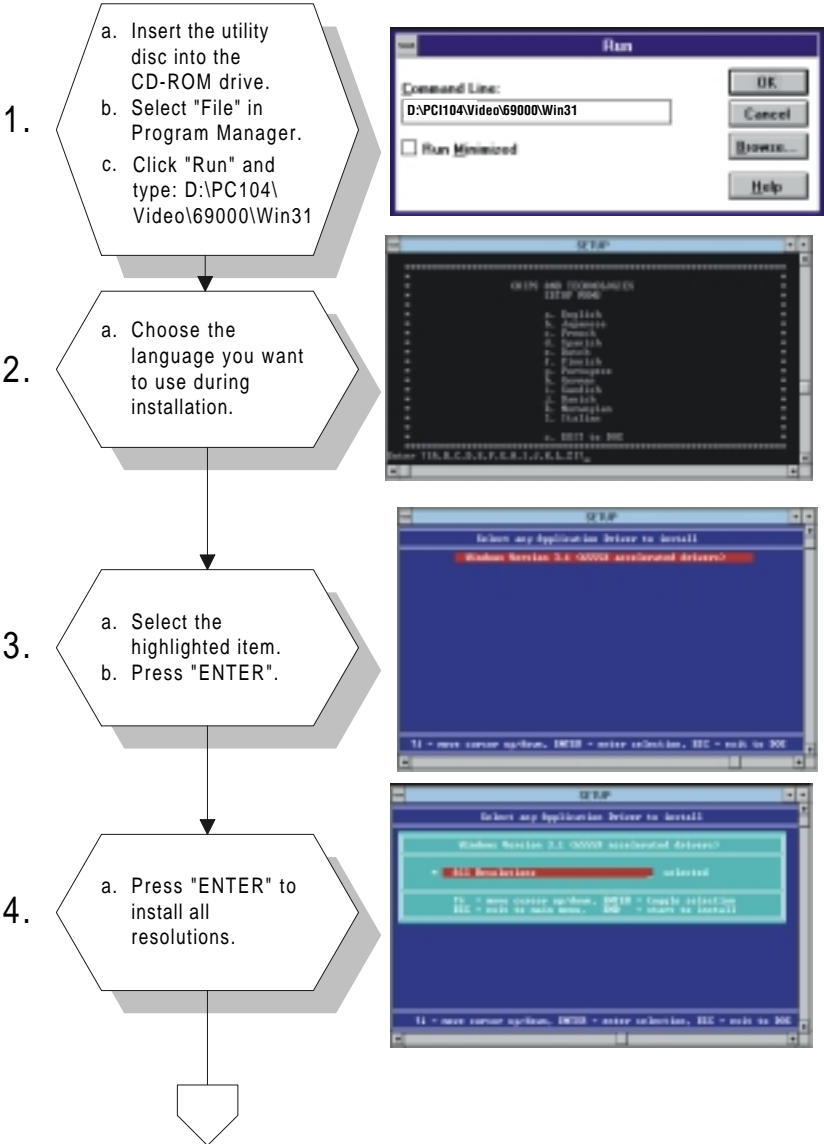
1.

a. Insert the utility disc into the CD-ROM drive.
b. Select "File" in Program Manager.
c. Click "Run" and type: D:\PC104\Video\69000\Win31

Run
Command Line:
D:\PCI104\Video\69000\Win31
Run Minimized
OK
Cancel
Browse...
Help

2.

a. Choose the language you want to use during installation.

SETUP
CHIPS AND TECHNOLOGIES
SETUP MENU
a. English
b. Japanese
c. French
d. Spanish
e. Dutch
f. Finnish
g. Portuguese
h. German
i. Swedish
j. Danish
k. Norwegian
l. Italian
x. EXIT to DOS
Enter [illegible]

3.

a. Select the highlighted item.
b. Press "ENTER".

SETUP
Select any Application Driver to install
Windows Version 3.1 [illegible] accelerated drivers
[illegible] = move cursor up/down, ENTER = enter selection, ESC = exit to DOS

4.

a. Press "ENTER" to install all resolutions.

SETUP
Select any Application Driver to install
Windows Version 3.1 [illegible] accelerated drivers
All Resolutions selected
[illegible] = move cursor up/down, ENTER = toggle selection
ESC = exit to main menu, END = start to install
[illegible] = move cursor up/down, ENTER = enter selection, ESC = exit to DOS